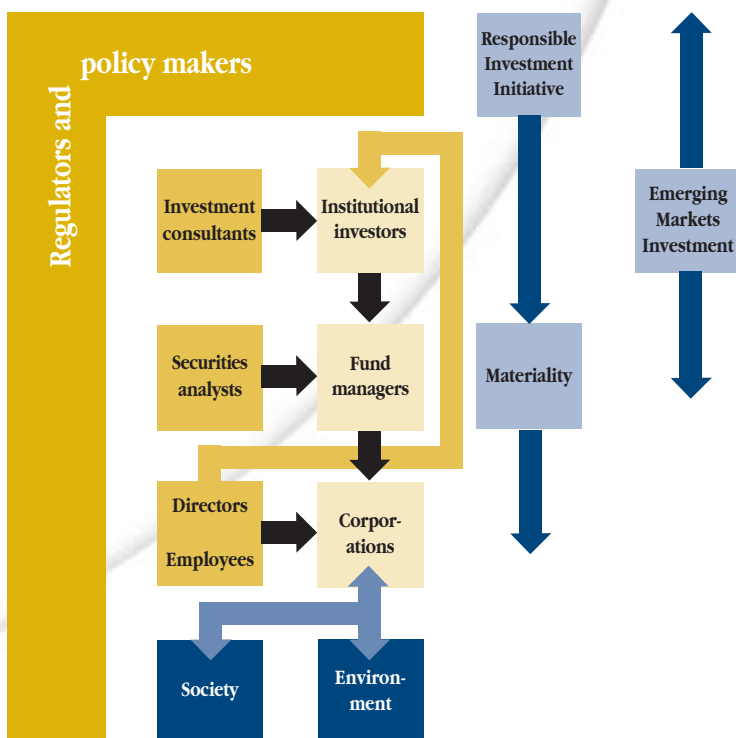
Regulators and policy makers

Responsible Investment Initiative

Emerging Markets Investment

Investment consultants

Institutional investors

Securities analysts

Fund managers

Materiality

Directors

Employees

Corporations

Society

Environment